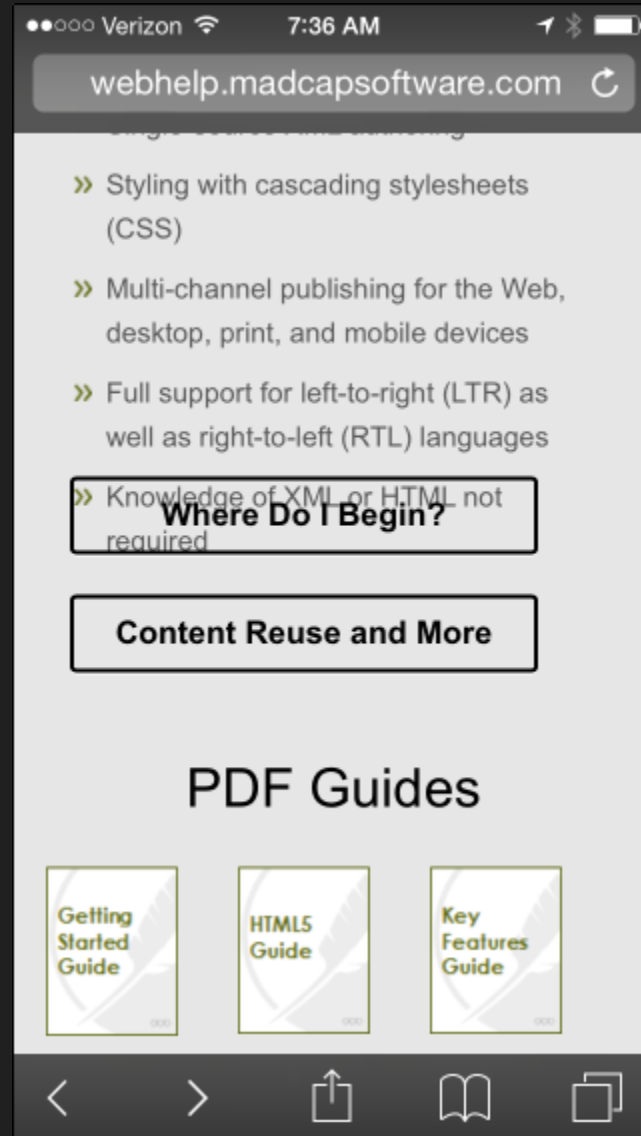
●●○○○ Verizon 7:36 AM

webhelp.madcapsoftware.com

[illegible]

» Styling with cascading stylesheets (CSS)

» Multi-channel publishing for the Web, desktop, print, and mobile devices

» Full support for left-to-right (LTR) as well as right-to-left (RTL) languages

» Knowledge of XML or HTML not required

Where Do I Begin?

Content Reuse and More

PDF Guides

Getting Started Guide

HTML5 Guide

Key Features Guide